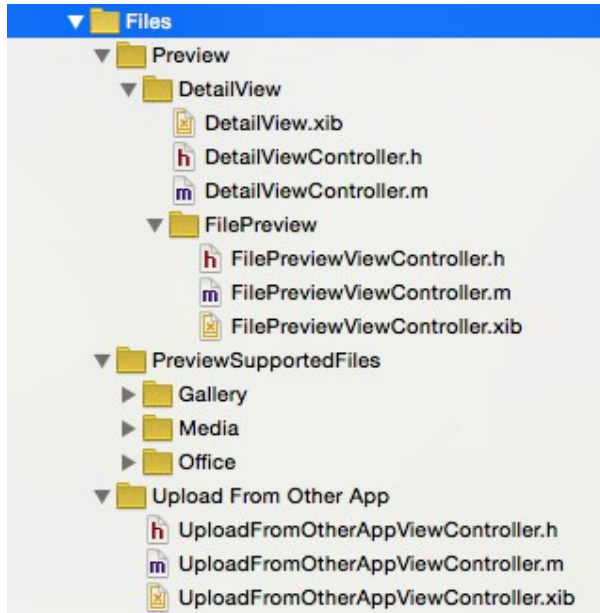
Files
Preview
DetailView
DetailView.xib
h DetailViewController.h
m DetailViewController.m
FilePreview
h FilePreviewViewController.h
m FilePreviewViewController.m
FilePreviewViewController.xib
PreviewSupportedFiles
Gallery
Media
Office
Upload From Other App
h UploadFromOtherAppViewController.h
m UploadFromOtherAppViewController.m
UploadFromOtherAppViewController.xib